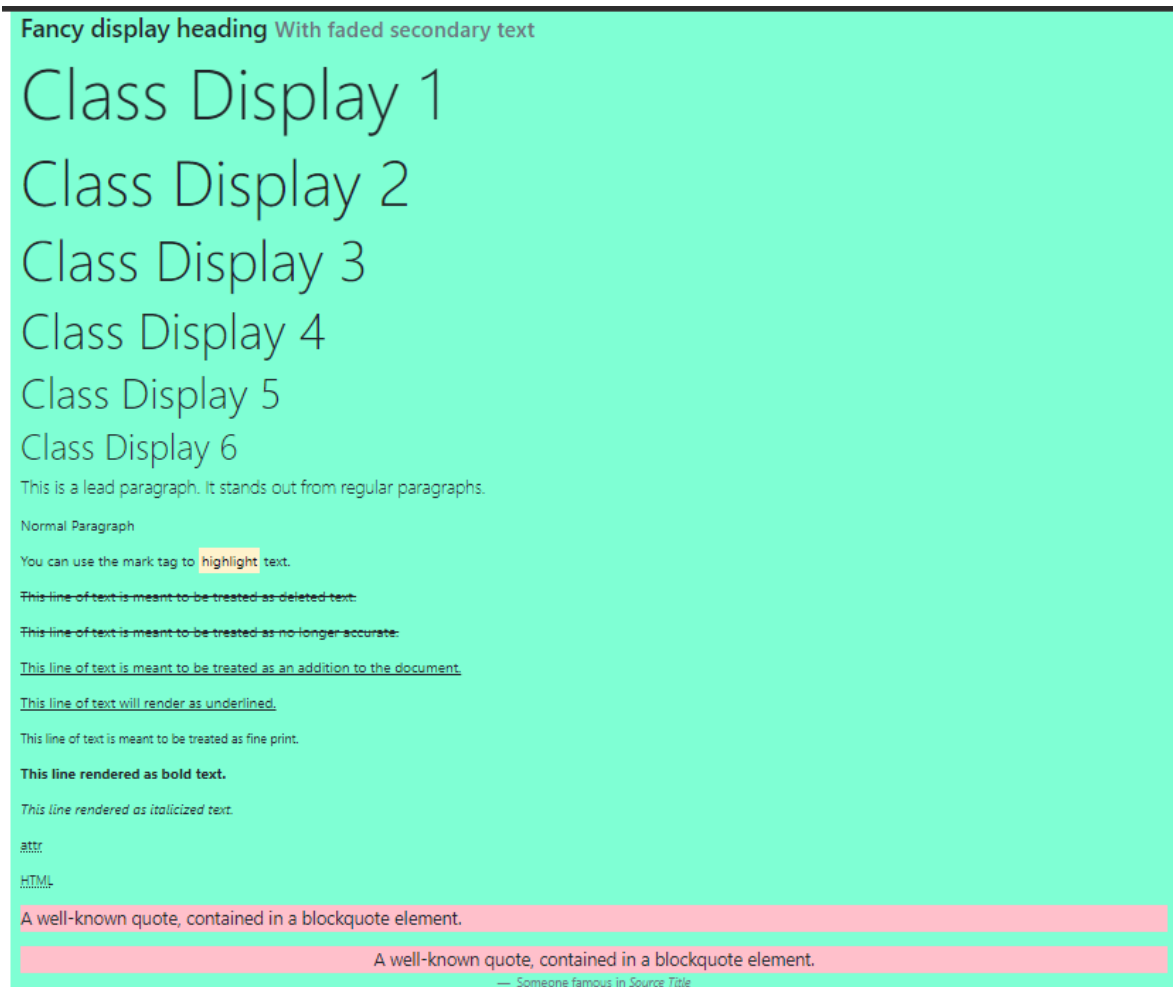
Fancy display heading With faded secondary text

Class Display 1

Class Display 2

Class Display 3

Class Display 4

Class Display 5

Class Display 6

This is a lead paragraph. It stands out from regular paragraphs.

Normal Paragraph

You can use the mark tag to highlight text.

This line of text is meant to be treated as deleted text.

This line of text is meant to be treated as no longer accurate.

This line of text is meant to be treated as an addition to the document.

This line of text will render as underlined.

This line of text is meant to be treated as fine print.

This line rendered as bold text.

This line rendered as italicized text.

attr

HTML

A well-known quote, contained in a blockquote element.

A well-known quote, contained in a blockquote element.

— Someone famous in Source Title